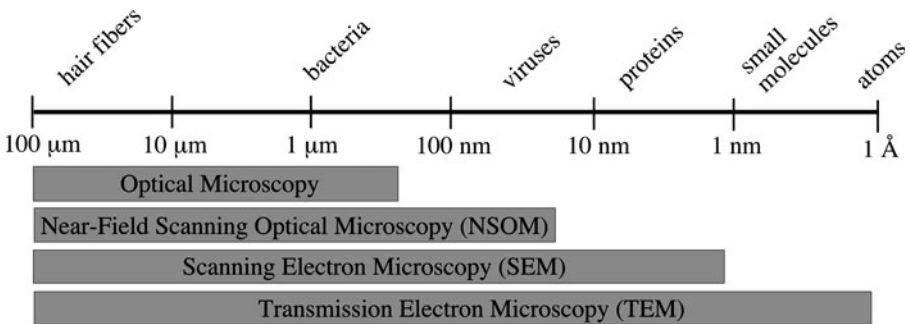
hair fibers
bacteria
viruses
proteins
small molecules
atoms

100 μm
10 μm
1 μm
100 nm
10 nm
1 nm
1 Å

Optical Microscopy
Near-Field Scanning Optical Microscopy (NSOM)
Scanning Electron Microscopy (SEM)
Transmission Electron Microscopy (TEM)